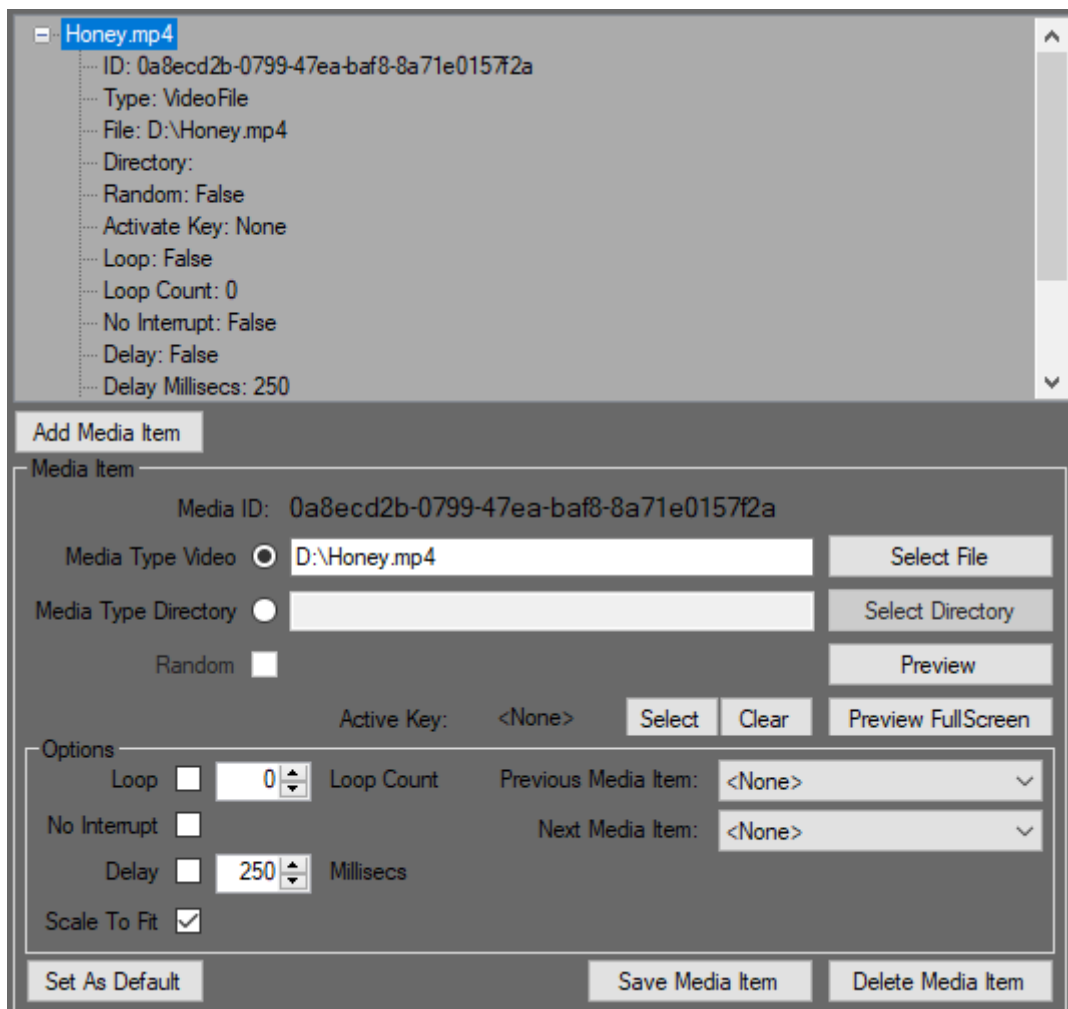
Honey.mp4
ID: 0a8ecd2b-0799-47ea-baf8-8a71e0157f2a
Type: VideoFile
File: D:\Honey.mp4
Directory:
Random: False
Activate Key: None
Loop: False
Loop Count: 0
No Interrupt: False
Delay: False
Delay Millisecs: 250

Add Media Item

Media Item
Media ID: 0a8ecd2b-0799-47ea-baf8-8a71e0157f2a
Media Type Video D:\Honey.mp4 Select File
Media Type Directory Select Directory
Random Preview
Active Key: <None> Select Clear Preview FullScreen

Options
Loop 0 Loop Count Previous Media Item: <None>
No Interrupt Next Media Item: <None>
Delay 250 Millisecs
Scale To Fit

Set As Default Save Media Item Delete Media Item